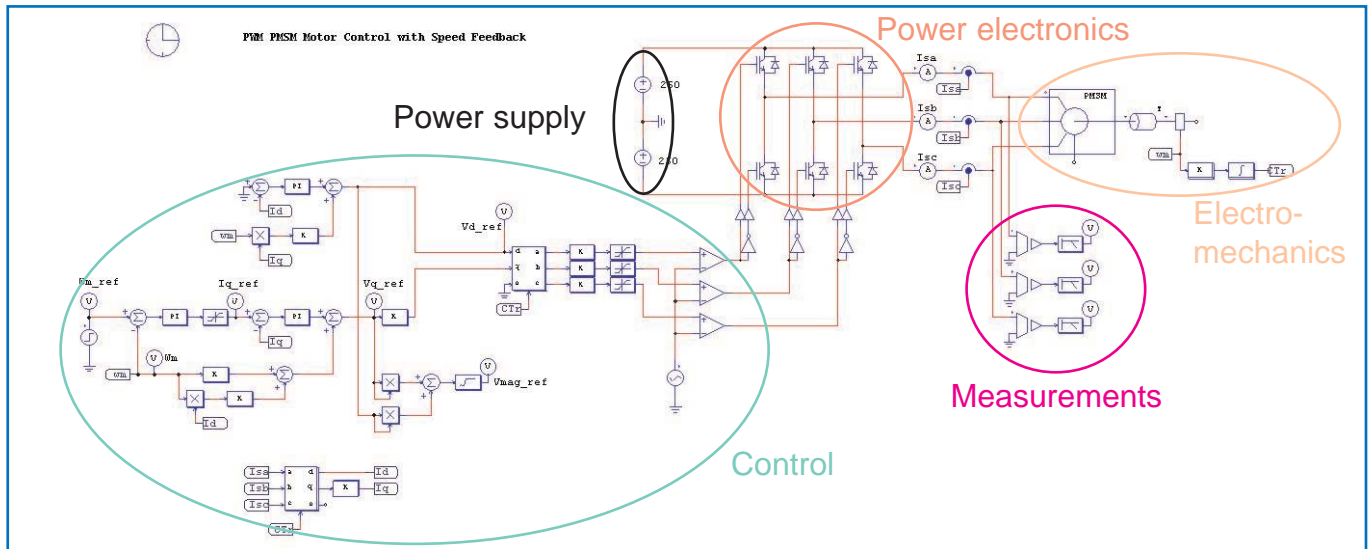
PWM PMSM Motor Control with Speed Feedback

Power electronics

Power supply

250

250

Isa
A
Isa

Isb
A
Isb

Isc
A
Isc

PMSM

T

Wm
X
Tr

Electro-mechanics

Control

Measurements

V
V
V

V
Vd_ref

Wm_ref
V

PI
PI
PI
PI

Id
Iq
Iq
Id

Wm
K

Iq_ref
V

Vq_ref
V

X
K

V
Wm

Wm
X
X
X
X

V
Vmag_ref

d a
q b
o c

CTr

K
K
K

Isa
Isb
Isc

a d
b q
c o

K

Id
Iq

CTr